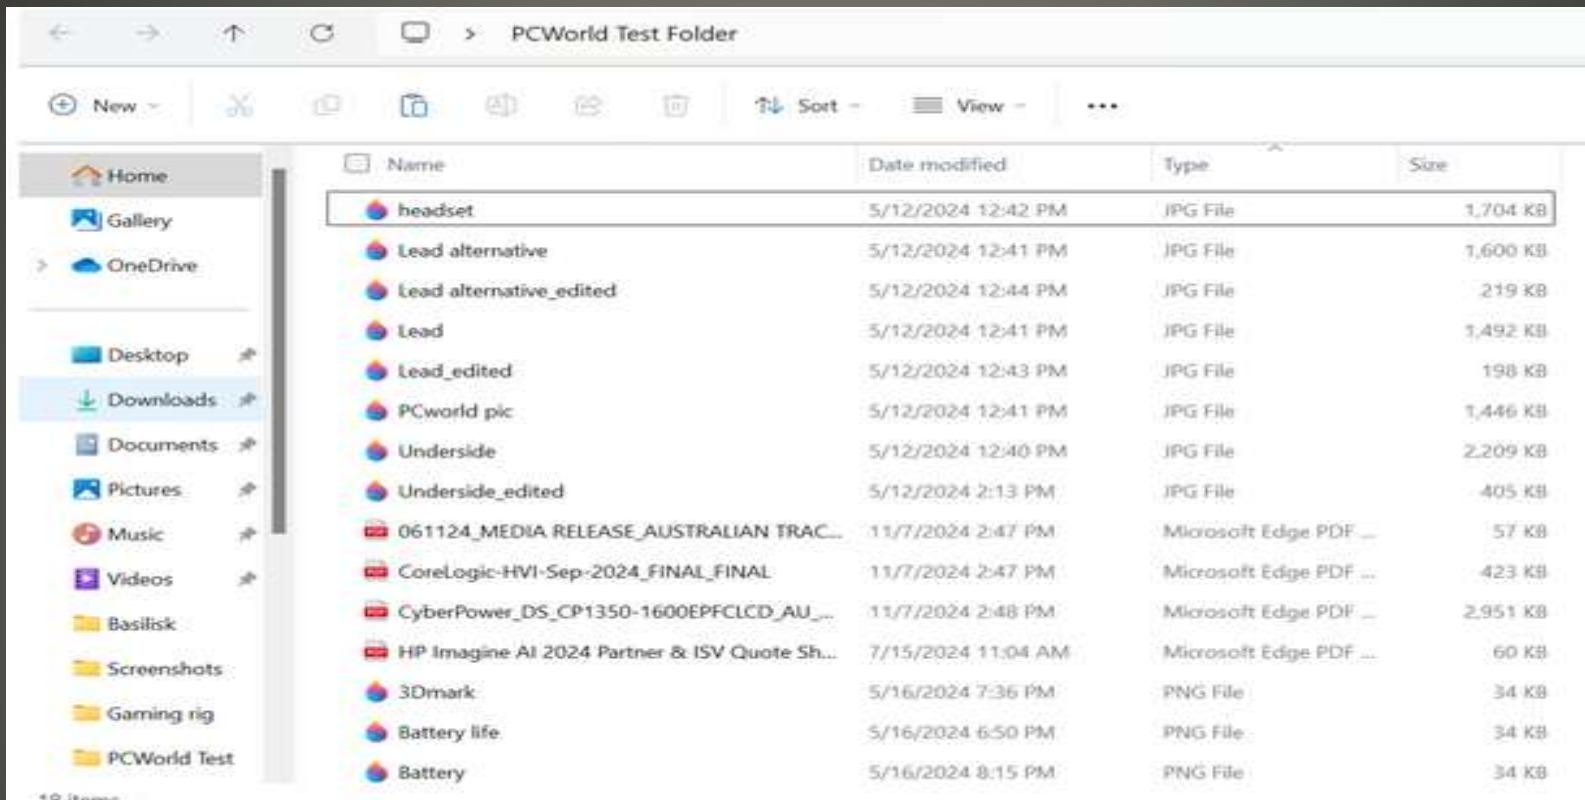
PCWorld Test Folder

New Sort View ...

Home
Gallery
OneDrive

Desktop
Downloads
Documents
Pictures
Music
Videos
Basilisk
Screenshots
Gaming rig
PCWorld Test

| Name | Date modified | Type | Size |
|---|---|---|---|
| headset | 5/12/2024 12:42 PM | JPG File | 1,704 KB |
| Lead alternative | 5/12/2024 12:41 PM | JPG File | 1,600 KB |
| Lead alternative_edited | 5/12/2024 12:44 PM | JPG File | 219 KB |
| Lead | 5/12/2024 12:41 PM | JPG File | 1,492 KB |
| Lead_edited | 5/12/2024 12:43 PM | JPG File | 198 KB |
| PCworld pic | 5/12/2024 12:41 PM | JPG File | 1,446 KB |
| Underside | 5/12/2024 12:40 PM | JPG File | 2,209 KB |
| Underside_edited | 5/12/2024 2:13 PM | JPG File | 405 KB |
| 061124_MEDIA RELEASE_AUSTRALIAN TRAC... | 11/7/2024 2:47 PM | Microsoft Edge PDF ... | 57 KB |
| CoreLogic-HVI-Sep-2024_FINAL_FINAL | 11/7/2024 2:47 PM | Microsoft Edge PDF ... | 423 KB |
| CyberPower_DS_CP1350-1600EPFCLCD_AU_... | 11/7/2024 2:48 PM | Microsoft Edge PDF ... | 2,951 KB |
| HP Imagine AI 2024 Partner & ISV Quote Sh... | 7/15/2024 11:04 AM | Microsoft Edge PDF ... | 60 KB |
| 3Dmark | 5/16/2024 7:36 PM | PNG File | 34 KB |
| Battery life | 5/16/2024 6:50 PM | PNG File | 34 KB |
| Battery | 5/16/2024 8:15 PM | PNG File | 34 KB |

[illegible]